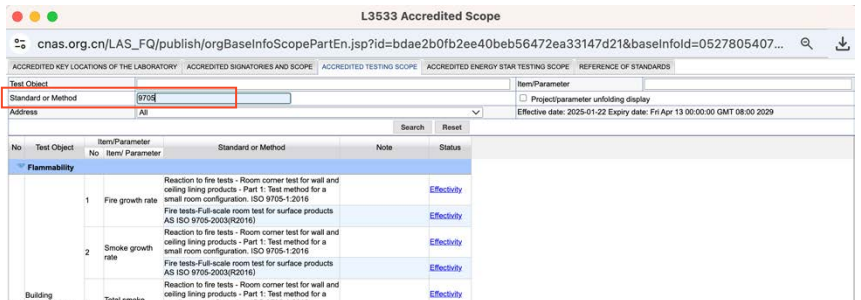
L3533 Accredited Scope

cnas.org.cn/LAS_FQ/publish/orgBaseInfoScopePartEn.jsp?id=bdae2b0fb2ee40beb56472ea33147d21&baseInfoId=0527805407...

ACCREDITED KEY LOCATIONS OF THE LABORATORY | ACCREDITED SIGNATORIES AND SCOPE | ACCREDITED TESTING SCOPE | ACCREDITED ENERGY STAR TESTING SCOPE | REFERENCE OF STANDARDS

Test Object
Item/Parameter
Standard or Method 9705
Project/parameter unfolding display
Address All
Effective date: 2025-01-22 Expiry date: Fri Apr 13 00:00:00 GMT 08:00 2029
Search Reset

| No | Test Object | Item/Parameter No | Item/ Parameter | Standard or Method | Note | Status |
|---|---|---|---|---|---|---|
| Flammability | | | | | | |
| | | 1 | Fire growth rate | Reaction to fire tests - Room corner test for wall and ceiling lining products - Part 1: Test method for a small room configuration. ISO 9705-1:2016 | | Effectivity |
| | | | | Fire tests-Full-scale room test for surface products AS ISO 9705-2003(R2016) | | Effectivity |
| | | 2 | Smoke growth rate | Reaction to fire tests - Room corner test for wall and ceiling lining products - Part 1: Test method for a small room configuration. ISO 9705-1:2016 | | Effectivity |
| | | | | Fire tests-Full-scale room test for surface products AS ISO 9705-2003(R2016) | | Effectivity |
| | Building | | Total smoke | Reaction to fire tests - Room corner test for wall and ceiling lining products - Part 1: Test method for a | | Effectivity |